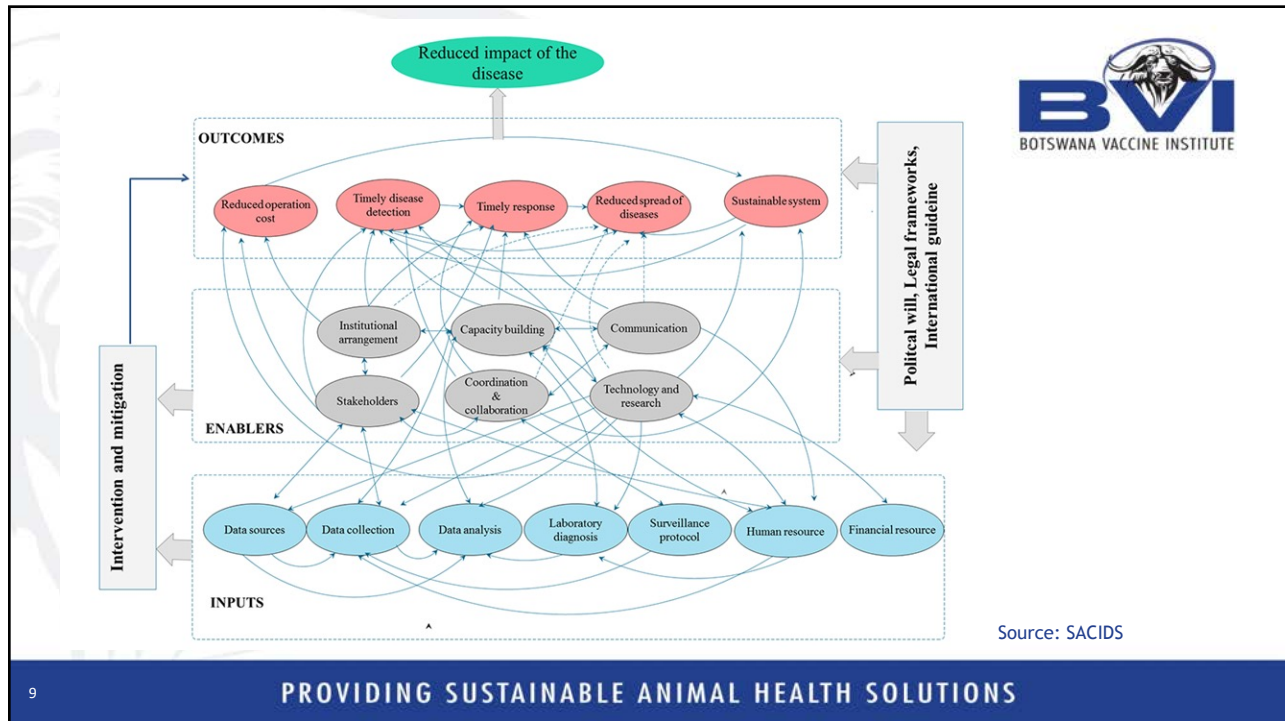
Reduced impact of the disease

OUTCOMES

Reduced operation cost

Timely disease detection

Timely response

Reduced spread of diseases

Sustainable system

Institutional arrangement

Capacity building

Communication

Stakeholders

Coordination & collaboration

Technology and research

ENABLERS

Data sources

Data collection

Data analysis

Laboratory diagnosis

Surveillance protocol

Human resource

Financial resource

INPUTS

Intervention and mitigation

Politcal will, Legal frameworks, International guideine

BVI
BOTSWANA VACCINE INSTITUTE

Source: SACIDS

9

PROVIDING SUSTAINABLE ANIMAL HEALTH SOLUTIONS